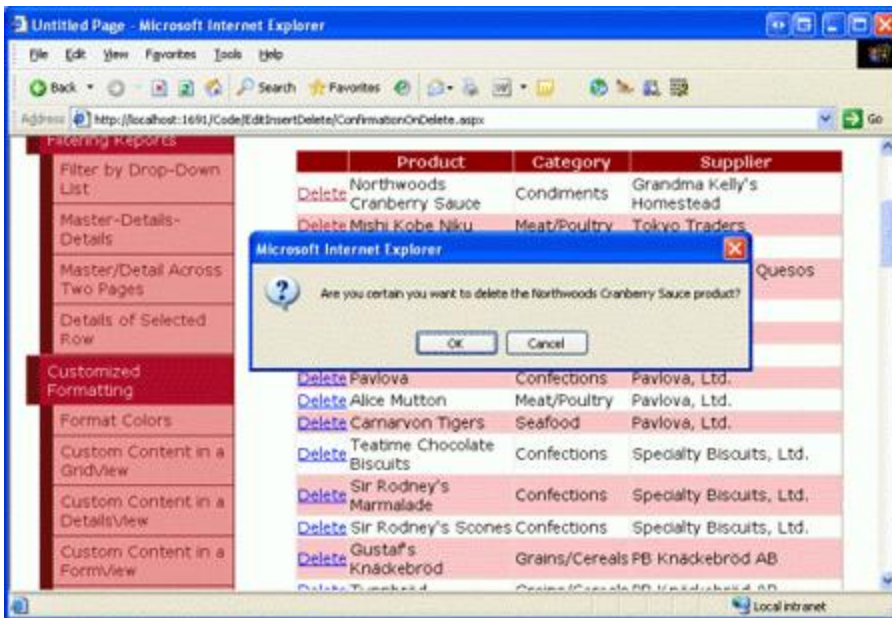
Untitled Page - Microsoft Internet Explorer

File Edit View Favorites Tools Help

Back Search Favorites

Address http://localhost:1691/Code/EditInsertDelete/ConfirmationOnDelete.aspx Go

Filtering Reports

Filter by Drop-Down List

Master-Details-Details

Master/Detail Across Two Pages

Details of Selected Row

Customized Formatting

Format Colors

Custom Content in a GridView

Custom Content in a DetailsView

Custom Content in a FormView

| | Product | Category | Supplier |
|---|---|---|---|
| Delete | Northwoods Cranberry Sauce | Condiments | Grandma Kelly's Homestead |
| Delete | Mishi Kobe Niku | Meat/Poultry | Tokyo Traders |
| | | | Quesos |
| Delete | Pavlova | Confections | Pavlova, Ltd. |
| Delete | Alice Mutton | Meat/Poultry | Pavlova, Ltd. |
| Delete | Carnarvon Tigers | Seafood | Pavlova, Ltd. |
| Delete | Teatime Chocolate Biscuits | Confections | Specialty Biscuits, Ltd. |
| Delete | Sir Rodney's Marmalade | Confections | Specialty Biscuits, Ltd. |
| Delete | Sir Rodney's Scones | Confections | Specialty Biscuits, Ltd. |
| Delete | Gustaf's Knäckebröd | Grains/Cereals | PB Knäckebröd AB |
| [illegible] | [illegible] | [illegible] | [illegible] |

Microsoft Internet Explorer

Are you certain you want to delete the Northwoods Cranberry Sauce product?

OK Cancel

Local intranet